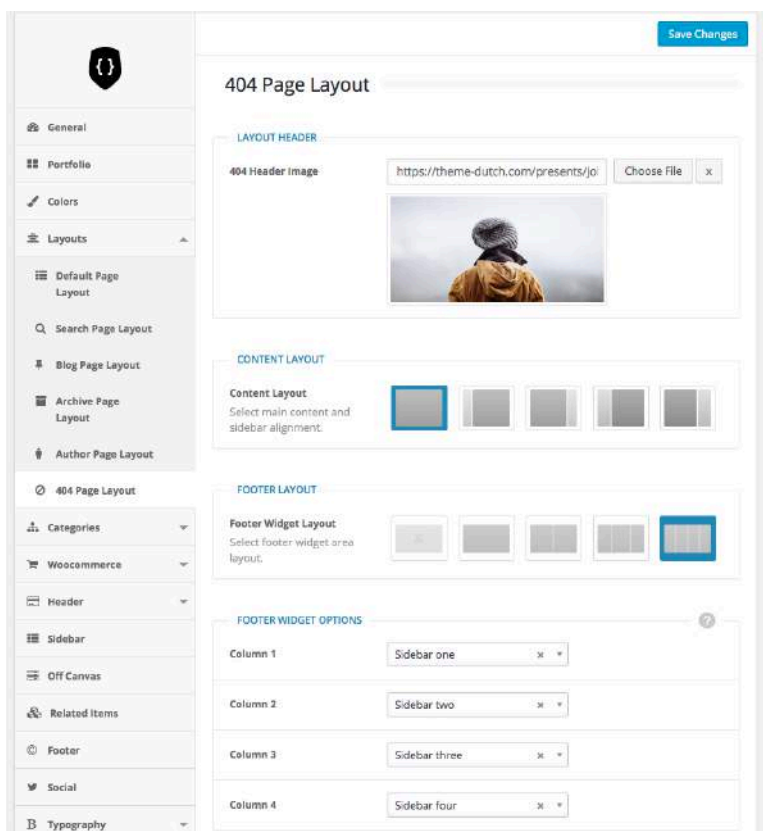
{ }

General

Portfolio

Colors

Layouts

Default Page Layout

Search Page Layout

Blog Page Layout

Archive Page Layout

Author Page Layout

404 Page Layout

Categories

Woocommerce

Header

Sidebar

Off Canvas

Related Items

Footer

Social

Typography

Save Changes

404 Page Layout

LAYOUT HEADER

404 Header Image

https://theme-dutch.com/presents/jo

Choose File

x

CONTENT LAYOUT

Content Layout

Select main content and sidebar alignment.

FOOTER LAYOUT

Footer Widget Layout

Select footer widget area layout.

FOOTER WIDGET OPTIONS

Column 1

Sidebar one

Column 2

Sidebar two

Column 3

Sidebar three

Column 4

Sidebar four